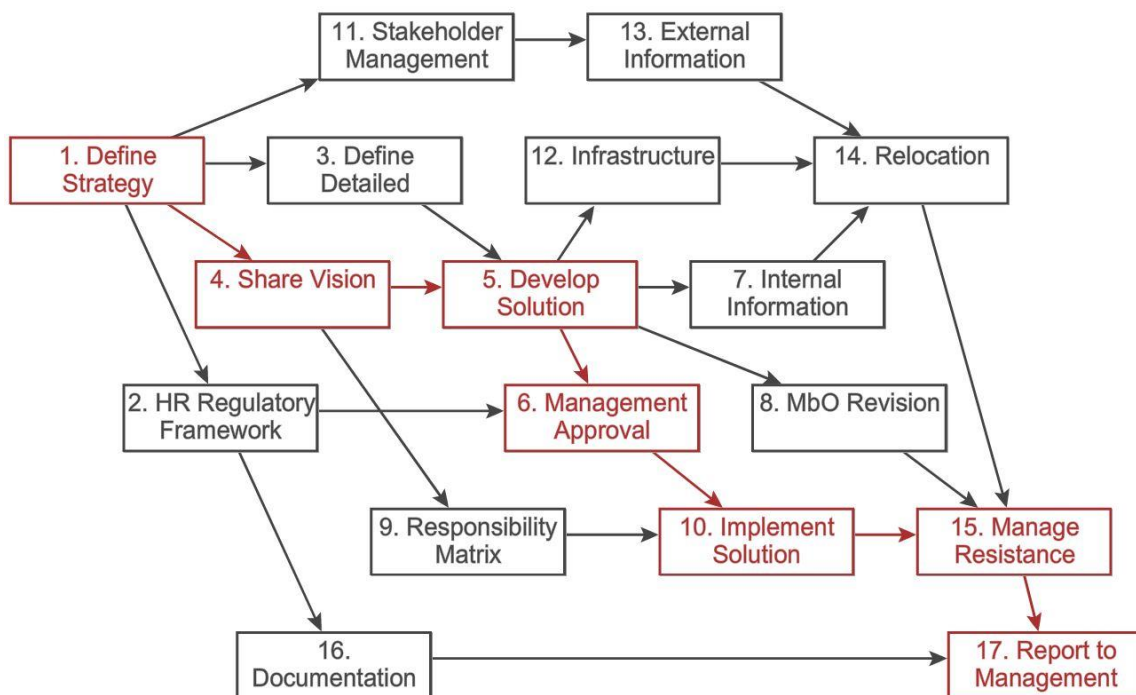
11. Stakeholder Management

13. External Information

1. Define Strategy

3. Define Detailed

12. Infrastructure

14. Relocation

4. Share Vision

5. Develop Solution

7. Internal Information

2. HR Regulatory Framework

6. Management Approval

8. MbO Revision

9. Responsibility Matrix

10. Implement Solution

15. Manage Resistance

16. Documentation

17. Report to Management